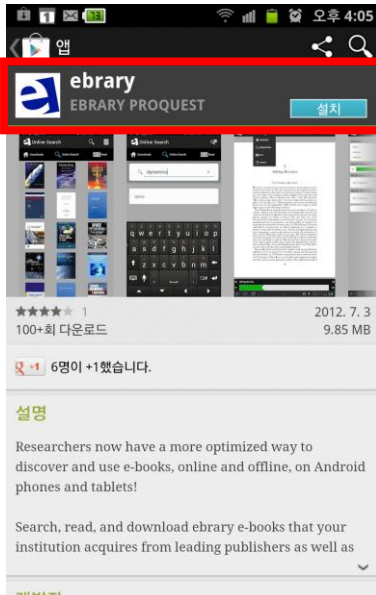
오후 4:05

앱

ebrary
EBRARY PROQUEST
설치

Online Search
Online Search
dynamics

1
2012. 7. 3
100+회 다운로드
9.85 MB

+1 6명이 +1했습니다.

설명

Researchers now have a more optimized way to discover and use e-books, online and offline, on Android phones and tablets!

Search, read, and download ebrary e-books that your institution acquires from leading publishers as well as

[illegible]